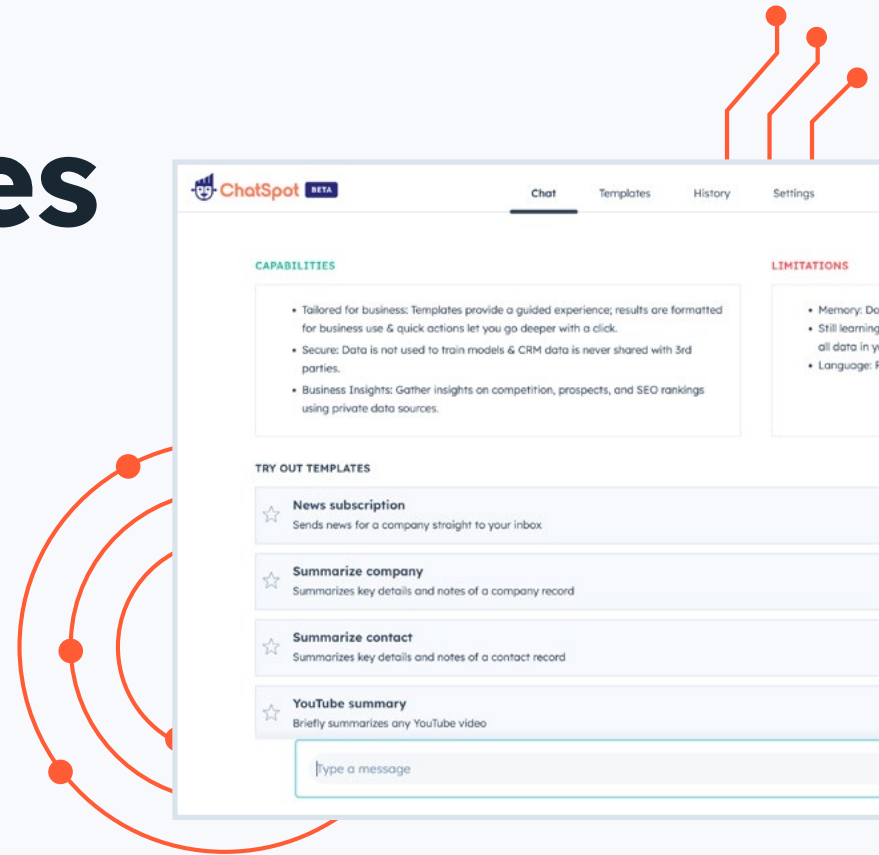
es

ChatSpot BETA

Chat Templates History Settings

CAPABILITIES

• Tailored for business: Templates provide a guided experience; results are formatted for business use & quick actions let you go deeper with a click.
• Secure: Data is not used to train models & CRM data is never shared with 3rd parties.
• Business Insights: Gather insights on competition, prospects, and SEO rankings using private data sources.

LIMITATIONS

• Memory: Do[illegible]
• Still learning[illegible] all data in y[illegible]
• Language: F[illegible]

TRY OUT TEMPLATES

News subscription
Sends news for a company straight to your inbox

Summarize company
Summarizes key details and notes of a company record

Summarize contact
Summarizes key details and notes of a contact record

YouTube summary
Briefly summarizes any YouTube video

Type a message